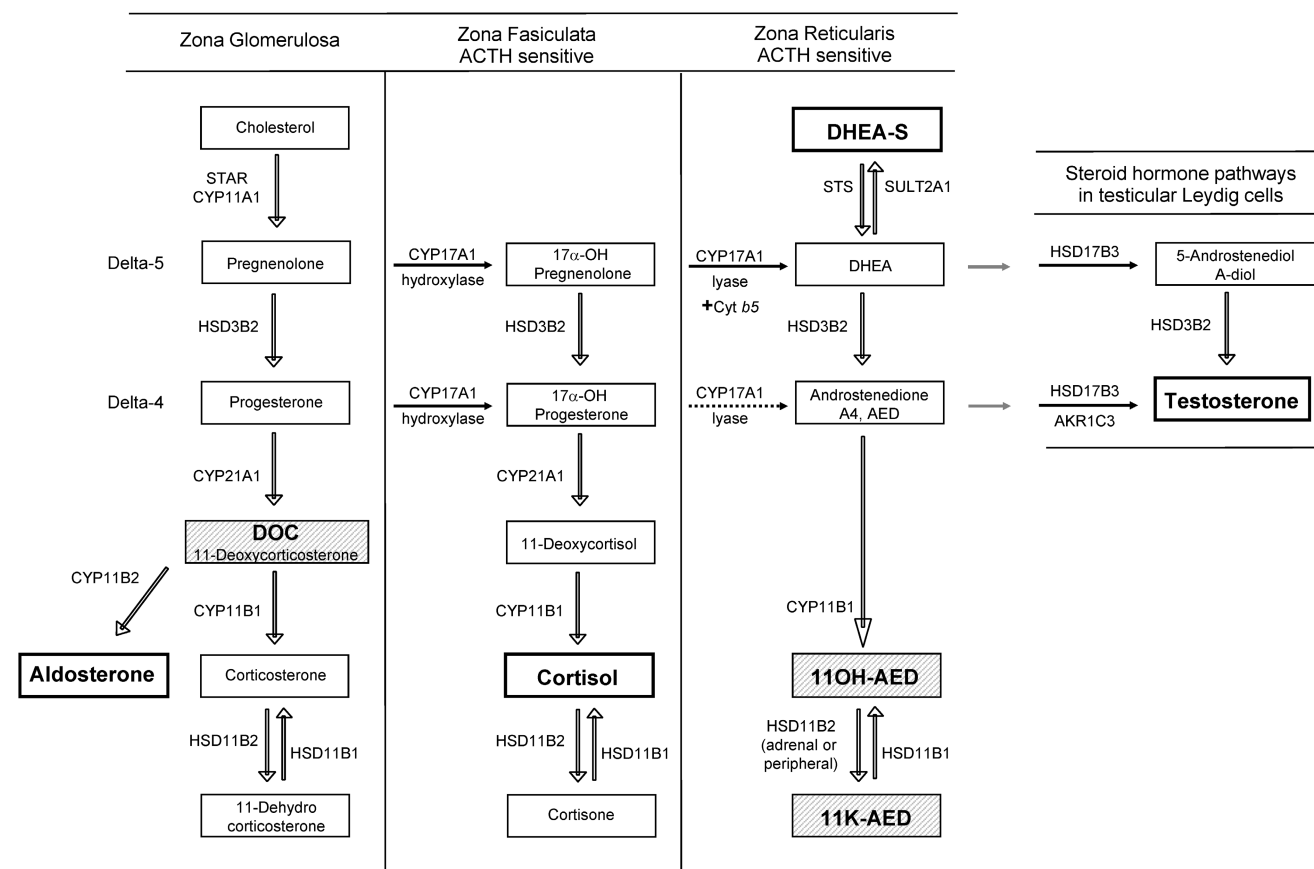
Zona Glomerulosa

Zona Fasiculata
ACTH sensitive

Zona Reticularis
ACTH sensitive

Cholesterol

STAR
CYP11A1

Delta-5

Pregnenolone

HSD3B2

Delta-4

Progesterone

CYP21A1

DOC
11-Deoxycorticosterone

CYP11B2

CYP11B1

Aldosterone

Corticosterone

HSD11B2

HSD11B1

11-Dehydro corticosterone

CYP17A1
hydroxylase

$17\alpha$-OH
Pregnenolone

HSD3B2

CYP17A1
hydroxylase

$17\alpha$-OH
Progesterone

CYP21A1

11-Deoxycortisol

CYP11B1

Cortisol

HSD11B2

HSD11B1

Cortisone

DHEA-S

STS

SULT2A1

CYP17A1
lyase
+Cyt $b5$

DHEA

HSD3B2

CYP17A1
lyase

Androstenedione
A4, AED

CYP11B1

11OH-AED

HSD11B2
(adrenal or peripheral)

HSD11B1

11K-AED

Steroid hormone pathways
in testicular Leydig cells

HSD17B3

5-Androstenediol
A-diol

HSD3B2

HSD17B3
AKR1C3

Testosterone